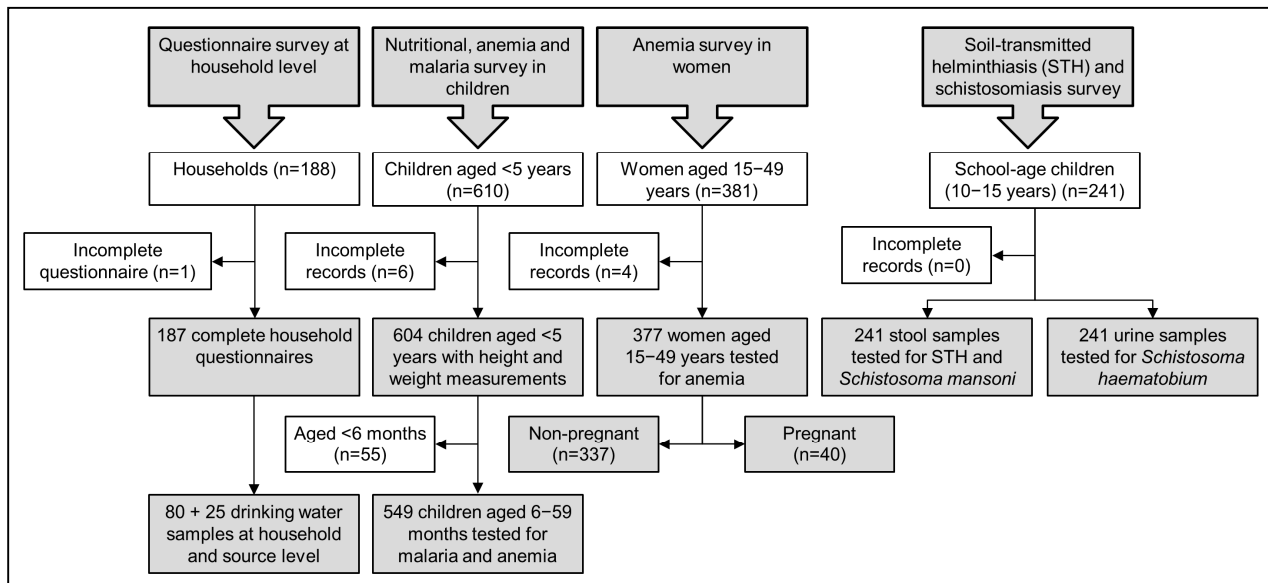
Questionnaire survey at household level

Nutritional, anemia and malaria survey in children

Anemia survey in women

Soil-transmitted helminthiasis (STH) and schistosomiasis survey

Households (n=188)

Children aged <5 years (n=610)

Women aged 15−49 years (n=381)

School-age children (10−15 years) (n=241)

Incomplete questionnaire (n=1)

Incomplete records (n=6)

Incomplete records (n=4)

Incomplete records (n=0)

187 complete household questionnaires

604 children aged <5 years with height and weight measurements

377 women aged 15−49 years tested for anemia

241 stool samples tested for STH and *Schistosoma mansoni*

241 urine samples tested for *Schistosoma haematobium*

Aged <6 months (n=55)

Non-pregnant (n=337)

Pregnant (n=40)

80 + 25 drinking water samples at household and source level

549 children aged 6−59 months tested for malaria and anemia